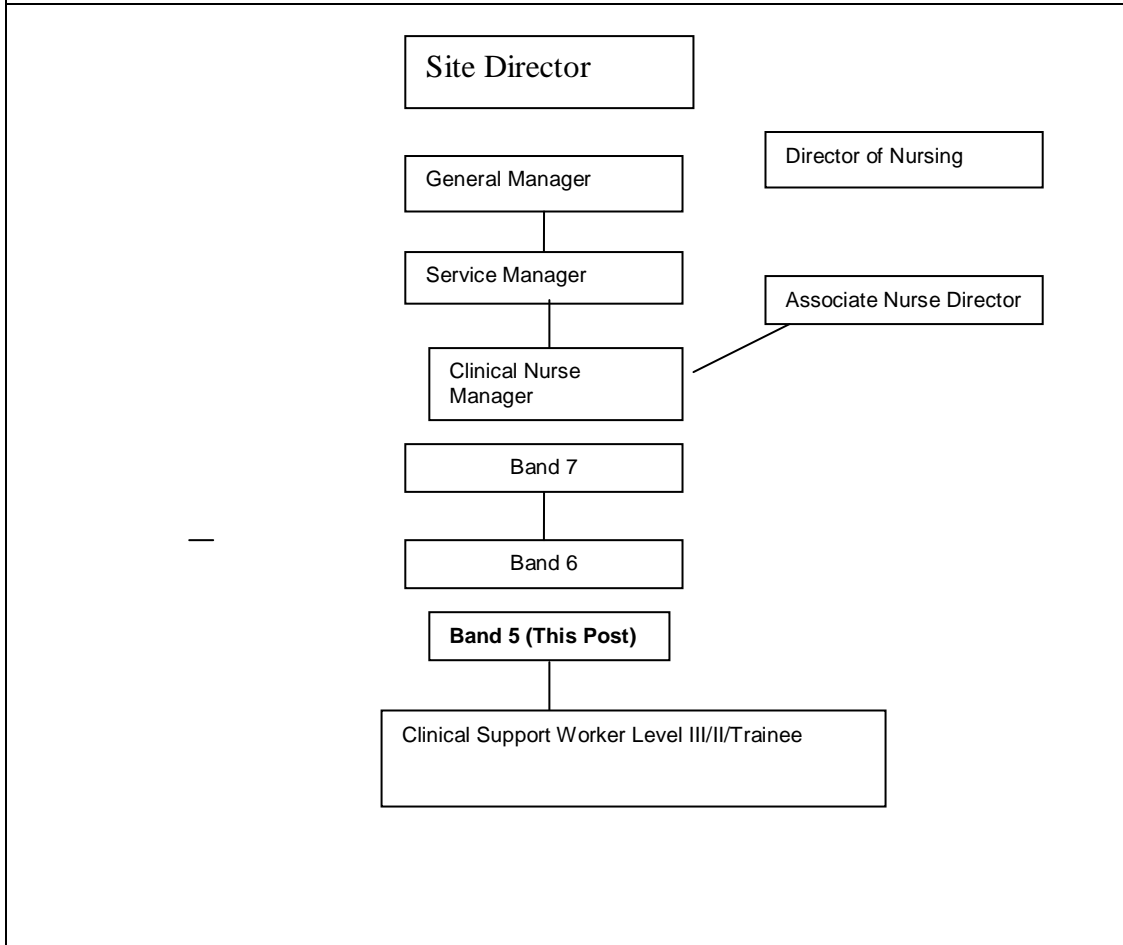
Site Director

Director of Nursing

General Manager

Service Manager

Associate Nurse Director

Clinical Nurse Manager

Band 7

Band 6

**Band 5 (This Post)**

Clinical Support Worker Level III/II/Trainee